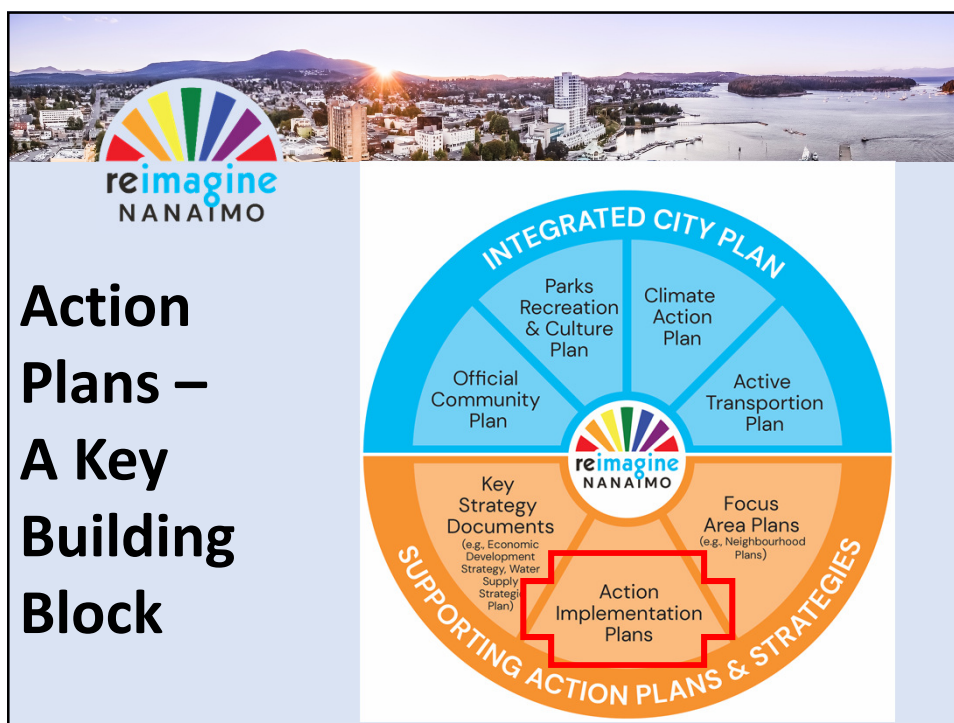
reimagine NANAIMO

Action Plans – A Key Building Block

INTEGRATED CITY PLAN

Official Community Plan

Parks Recreation & Culture Plan

Climate Action Plan

Active Transportion Plan

reimagine NANAIMO

Key Strategy Documents (e.g., Economic Development Strategy, Water Supply Strategic Plan)

Action Implementation Plans

Focus Area Plans (e.g., Neighbourhood Plans)

SUPPORTING ACTION PLANS & STRATEGIES